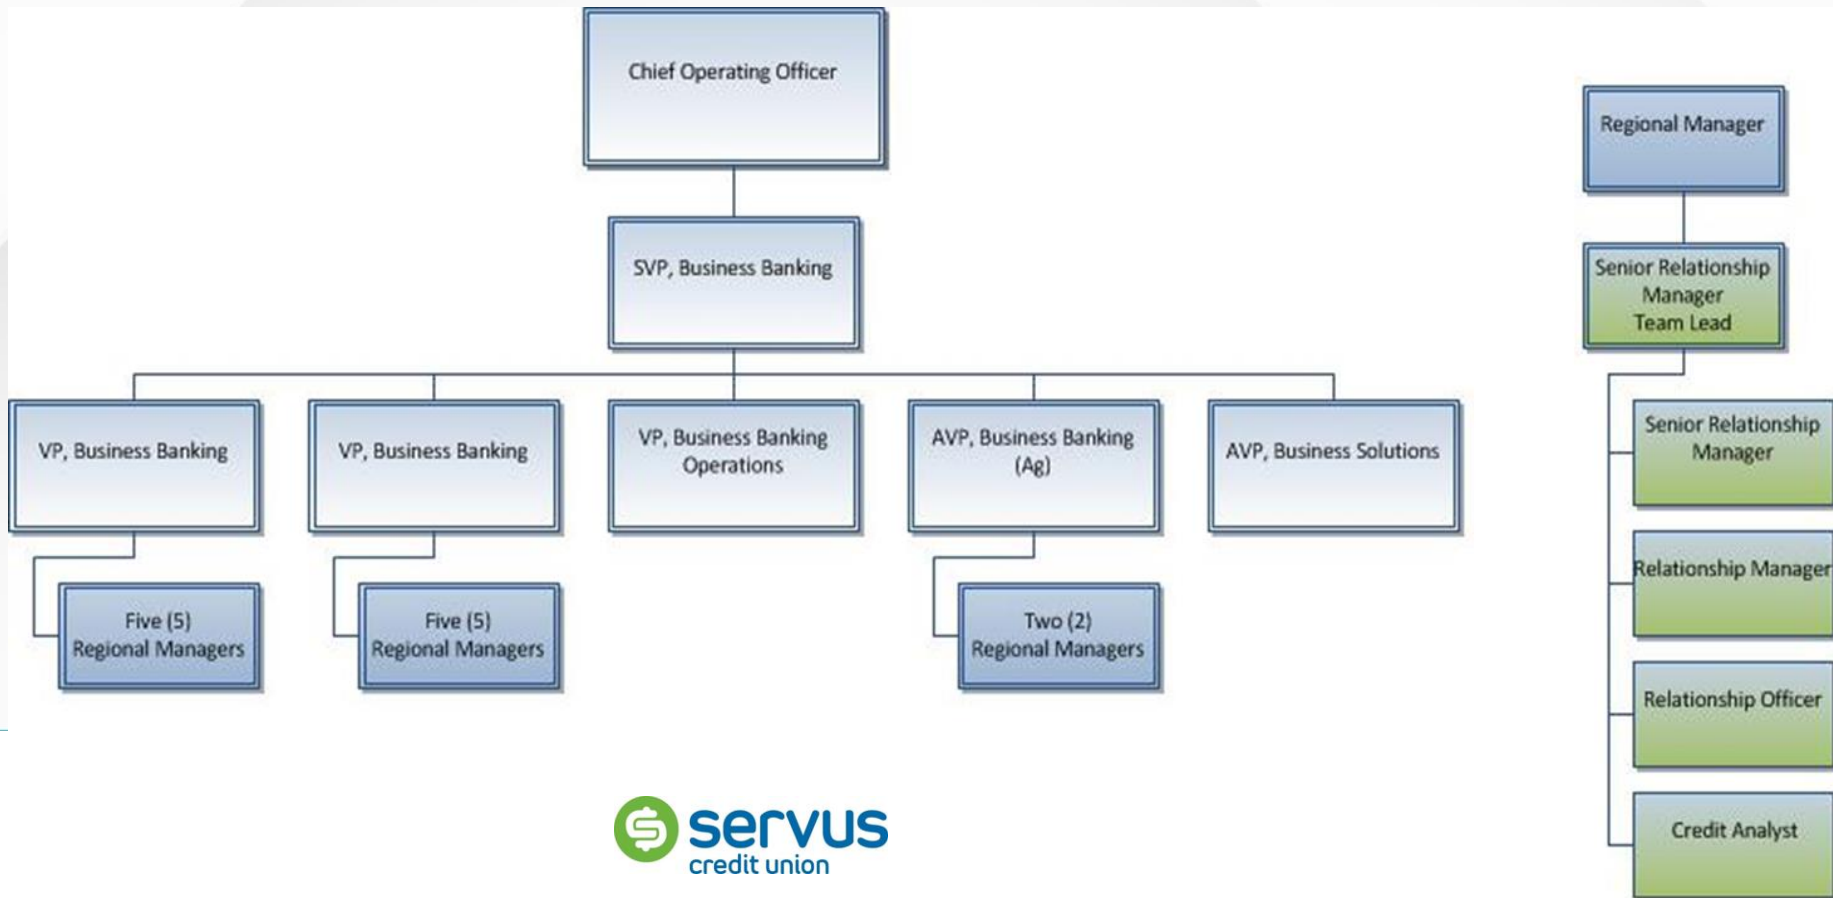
Chief Operating Officer

SVP, Business Banking

VP, Business Banking

VP, Business Banking

VP, Business Banking Operations

AVP, Business Banking (Ag)

AVP, Business Solutions

Five (5) Regional Managers

Five (5) Regional Managers

Two (2) Regional Managers

Regional Manager

Senior Relationship Manager Team Lead

Senior Relationship Manager

Relationship Manager

Relationship Officer

Credit Analyst

servus credit union